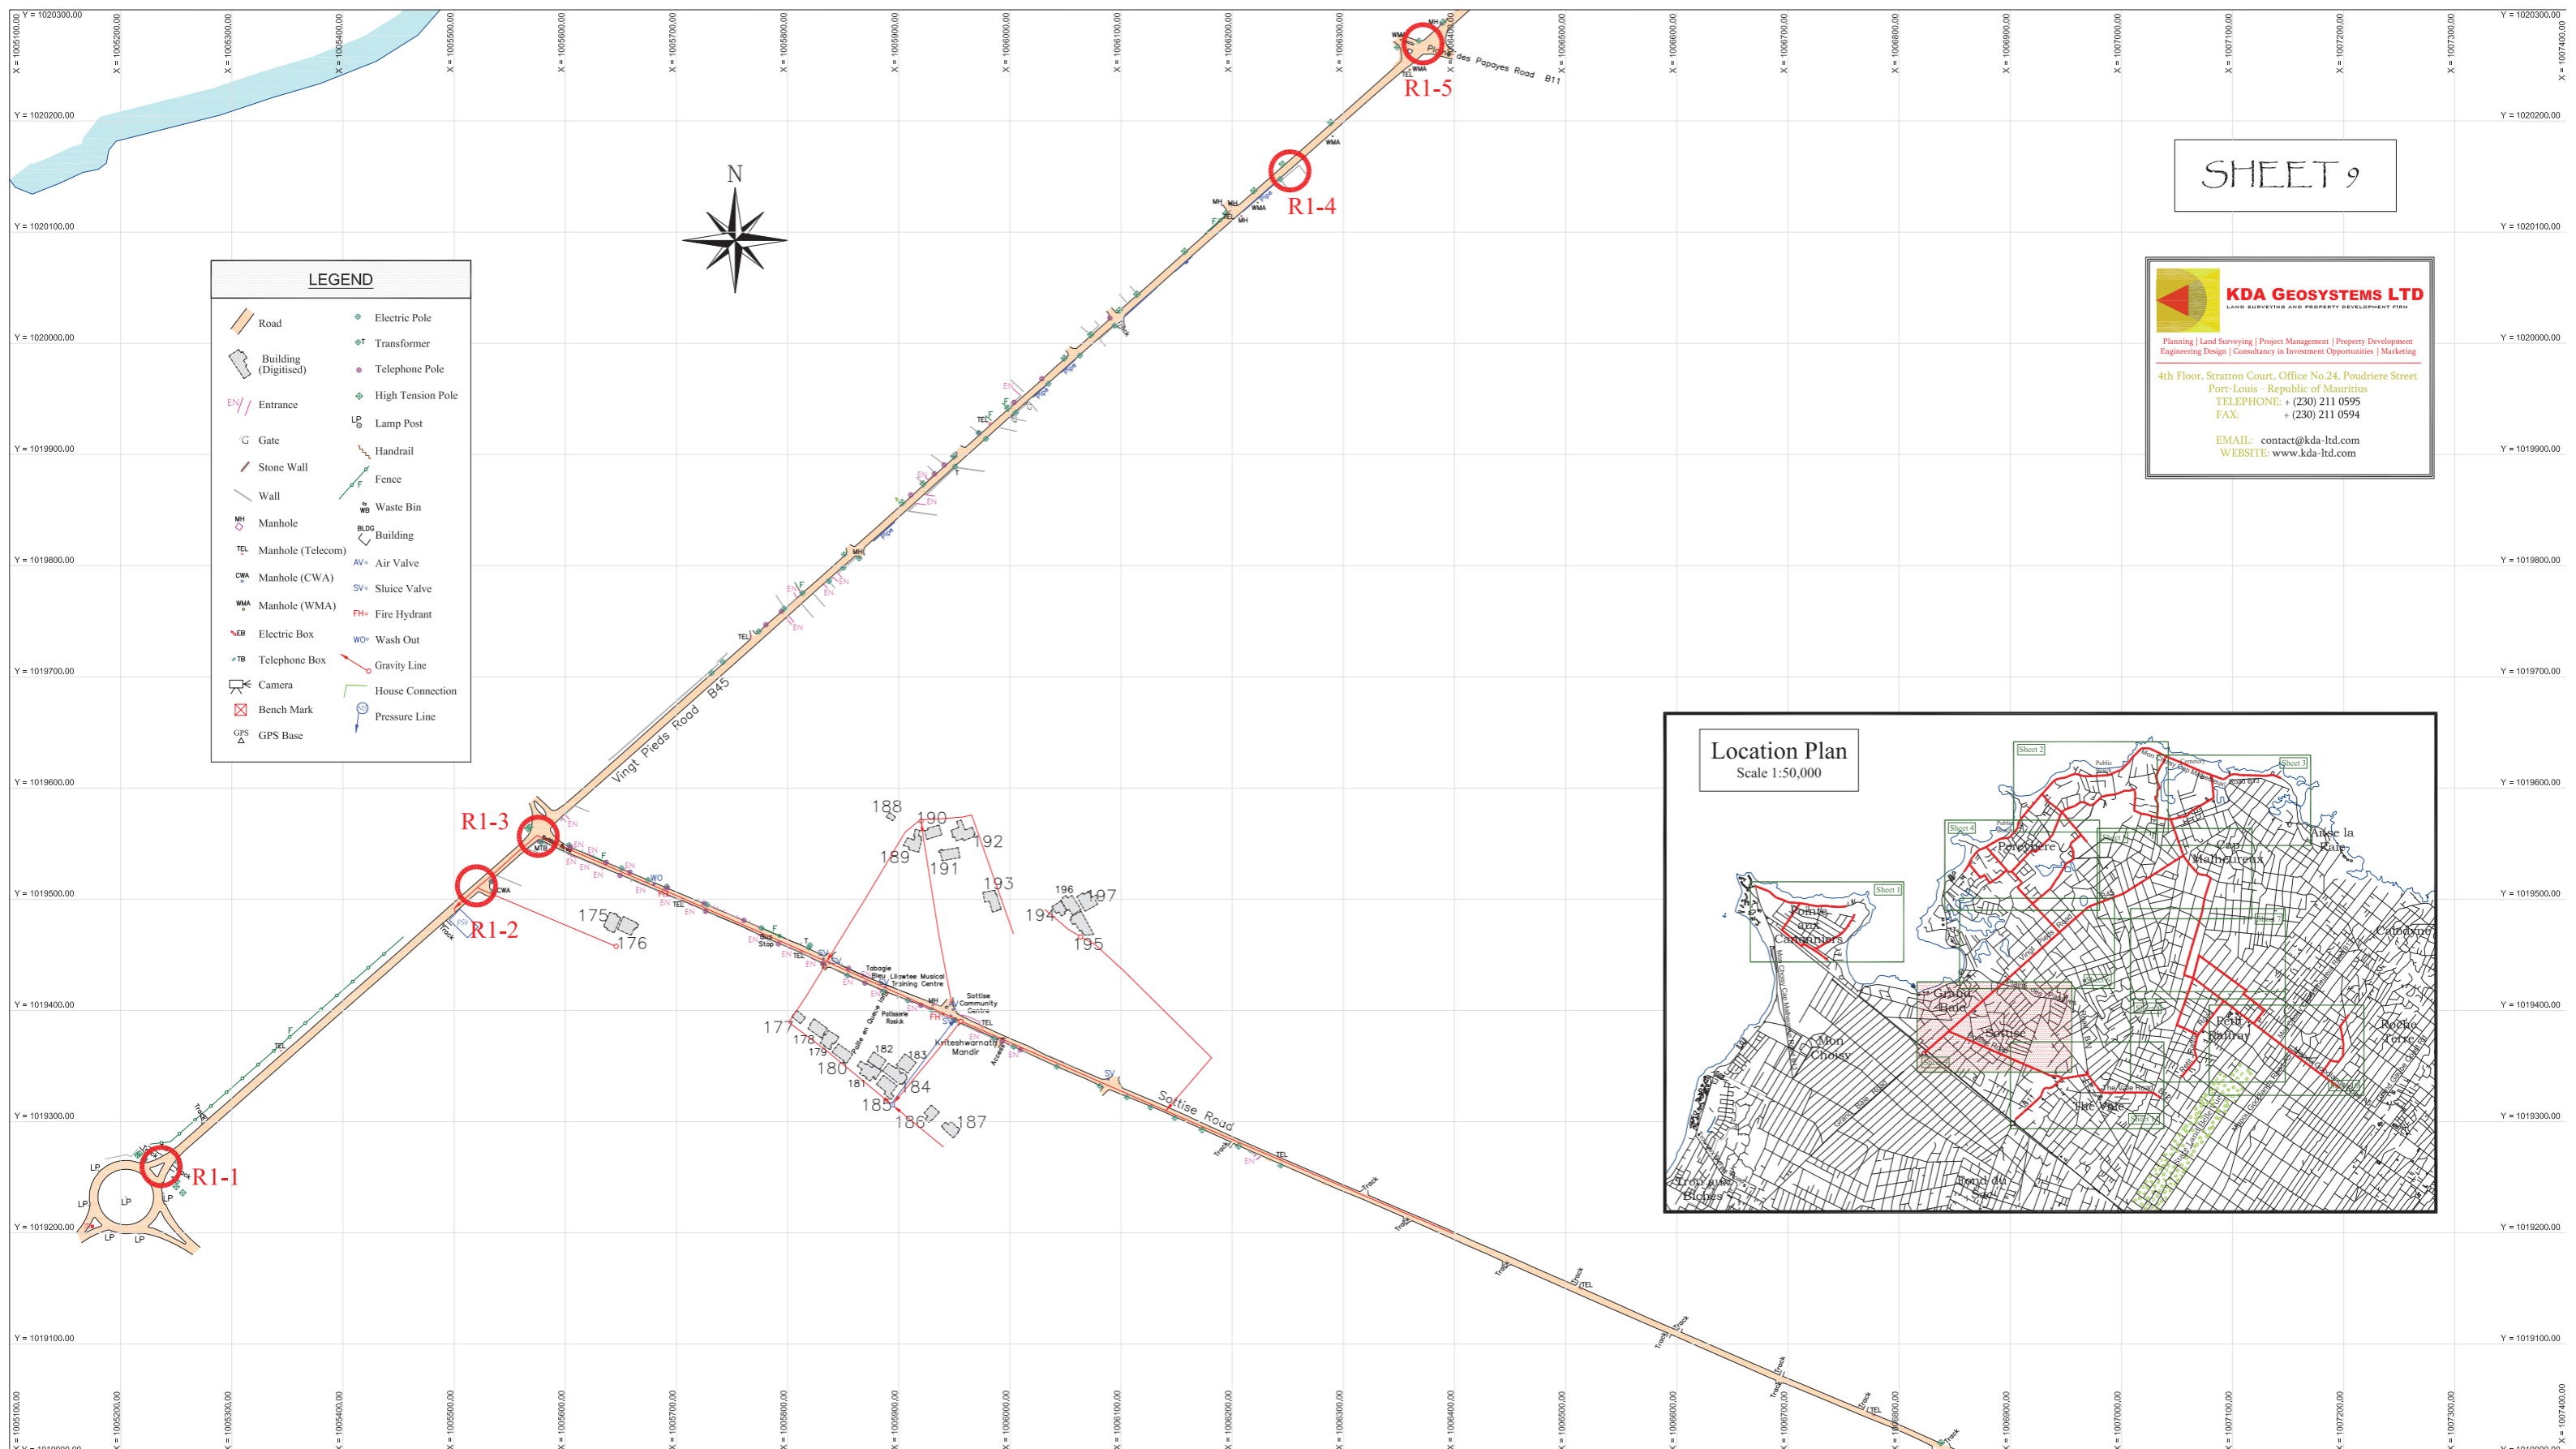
Y = 1020300.00

X = 1005100.00
X = 1005200.00
X = 1005300.00
X = 1005400.00
X = 1005500.00
X = 1005600.00
X = 1005700.00
X = 1005800.00
X = 1005900.00
X = 1006000.00
X = 1006100.00
X = 1006200.00
X = 1006300.00
X = 1006400.00
X = 1006500.00
X = 1006600.00
X = 1006700.00
X = 1006800.00
X = 1006900.00
X = 1007000.00
X = 1007100.00
X = 1007200.00
X = 1007300.00
X = 1007400.00

Y = 1020200.00
Y = 1020100.00
Y = 1020000.00
Y = 1019900.00
Y = 1019800.00
Y = 1019700.00
Y = 1019600.00
Y = 1019500.00
Y = 1019400.00
Y = 1019300.00
Y = 1019200.00
Y = 1019100.00

N

SHEET 9

KDA GEOSYSTEMS LTD
LAND SURVEYING AND PROPERTY DEVELOPMENT FIRM
Planning | Land Surveying | Project Management | Property Development
Engineering Design | Consultancy in Investment Opportunities | Marketing
4th Floor, Stratton Court, Office No.24, Poudriere Street
Port-Louis - Republic of Mauritius
TELEPHONE: + (230) 211 0595
FAX: + (230) 211 0594
EMAIL: contact@kda-ltd.com
WEBSITE: www.kda-ltd.com

LEGEND
Road
Building (Digitised)
Entrance
Gate
Stone Wall
Wall
Manhole
Manhole (Telecom)
Manhole (CWA)
Manhole (WMA)
Electric Box
Telephone Box
Camera
Bench Mark
GPS Base
Electric Pole
Transformer
Telephone Pole
High Tension Pole
Lamp Post
Handrail
Fence
Waste Bin
Building
Air Valve
Sluice Valve
Fire Hydrant
Wash Out
Gravity Line
House Connection
Pressure Line

R1-1
R1-2
R1-3
R1-4
R1-5

Pointe des Papayes Road B11
Vingt Pieds Road B45
Sottise Road

175 176 177 178 179 180 181 182 183 184 185 186 187 188 189 190 191 192 193 194 195 196 197

Tabagie Bleu
Lilowtee Musical Training Centre
Patisserie Rosick
Sottise Community Centre
Kriteshwarnath Mandir
Bus Stop
Track

Location Plan
Scale 1:50,000
Sheet 1
Sheet 2
Sheet 3
Sheet 4
Pointe aux Canonniers
Mon Choisy
Grand Baie
Pereybere
Cap Malheureux
Anse la Raie
Calodyne
Sottise
Petit Raffray
The Vale
Roche Terre
Trou aux Biches
Fond du Sac